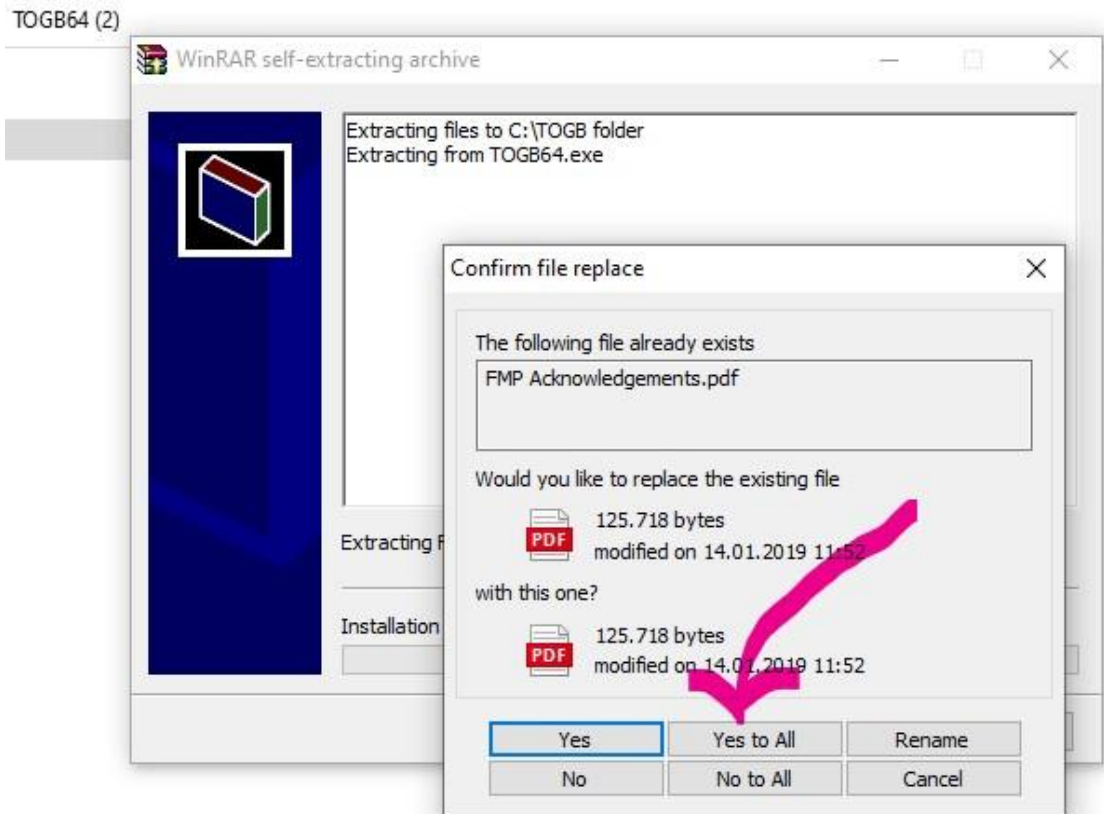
TOGB64 (2)

WinRAR self-extracting archive

Extracting files to C:\TOGB folder
Extracting from TOGB64.exe

Extracting F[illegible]

Installation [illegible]

Confirm file replace

The following file already exists

FMP Acknowledgements.pdf

Would you like to replace the existing file

PDF 125.718 bytes
modified on 14.01.2019 11:52

with this one?

PDF 125.718 bytes
modified on 14.01.2019 11:52

Yes
Yes to All
Rename
No
No to All
Cancel